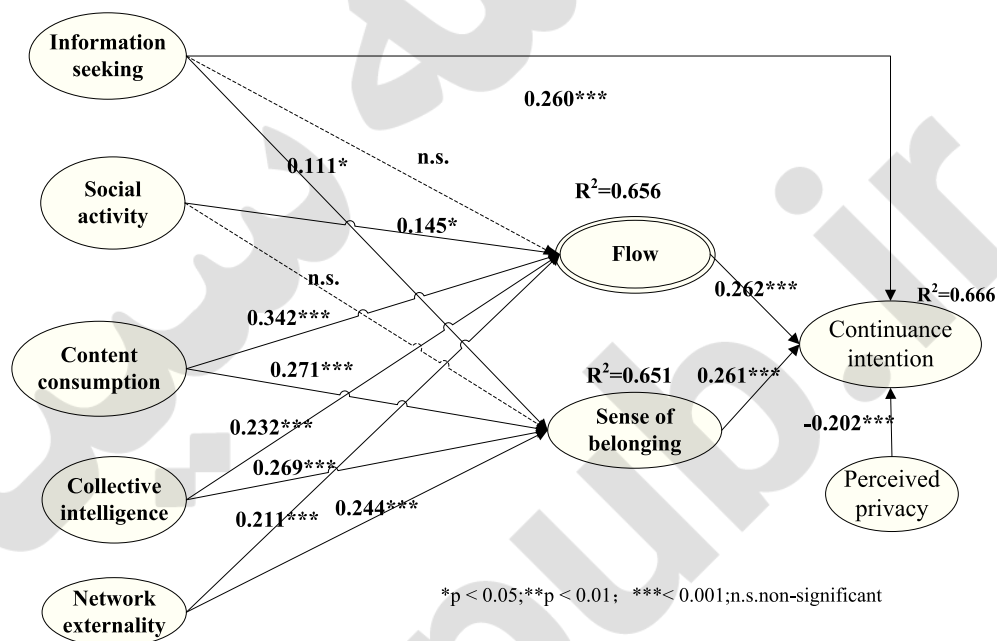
Information seeking

0.260***

n.s.

0.111*

Social activity

$R^2$=0.656

0.145*

Flow

n.s.

0.262***

$R^2$=0.666

0.342***

Content consumption

Continuance intention

0.271***

$R^2$=0.651

0.261***

Sense of belonging

0.232***

-0.202***

0.269***

Collective intelligence

Perceived privacy

0.211***

0.244***

Network externality

*p < 0.05;**p < 0.01; ***< 0.001;n.s.non-significant